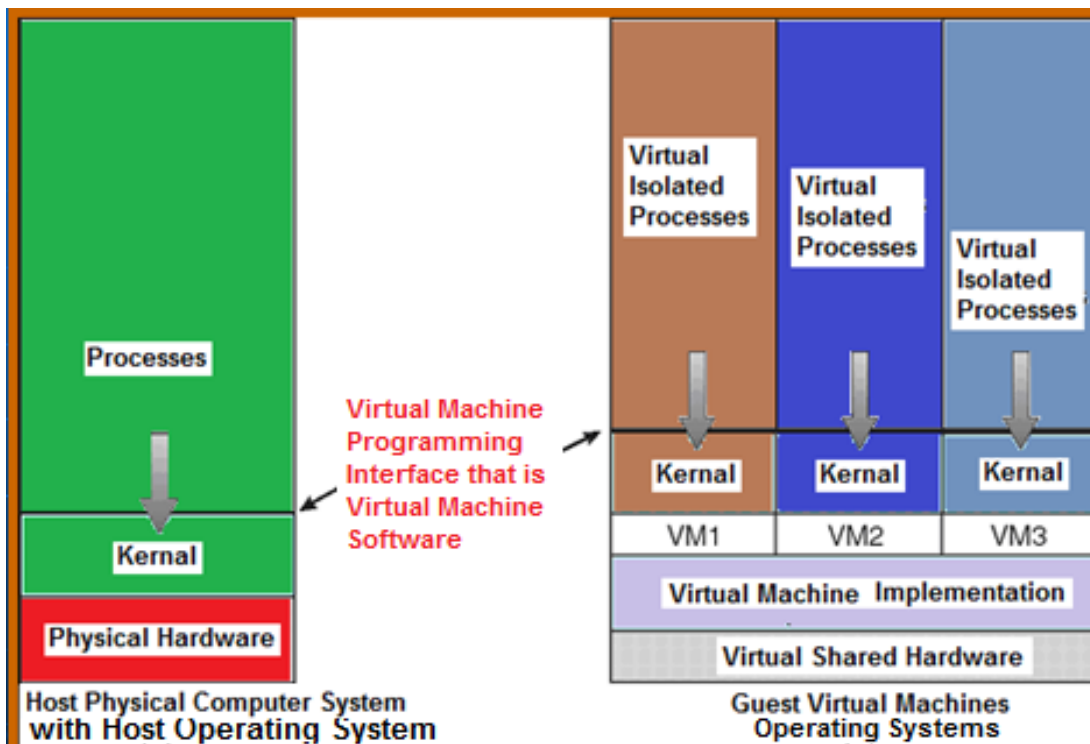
Processes

Kernal

Physical Hardware

Host Physical Computer System with Host Operating System

Virtual Machine Programming Interface that is Virtual Machine Software

Virtual Isolated Processes

Virtual Isolated Processes

Virtual Isolated Processes

Kernal

Kernal

Kernal

VM1

VM2

VM3

Virtual Machine Implementation

Virtual Shared Hardware

Guest Virtual Machines Operating Systems